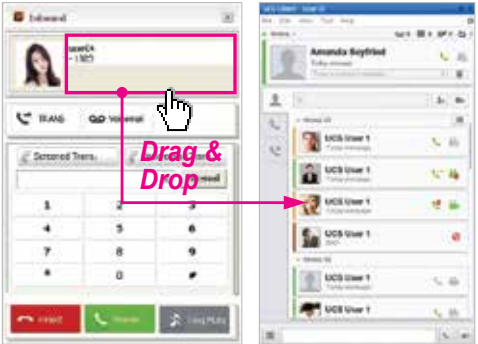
Inbound

user04
- 1303

TRANS

Voicemail

Screened Trans

Drag & Drop

1
2
3
4
5
6
7
8
9
*
0
#

Reject

Answer

UCS Client - User 10

Amanda Seyfried

Today message

UCS User 1

Today message

UCS User 1

Today message

UCS User 1

Today message

UCS User 1

UCS User 1

Today message

UCS User 1

Today message